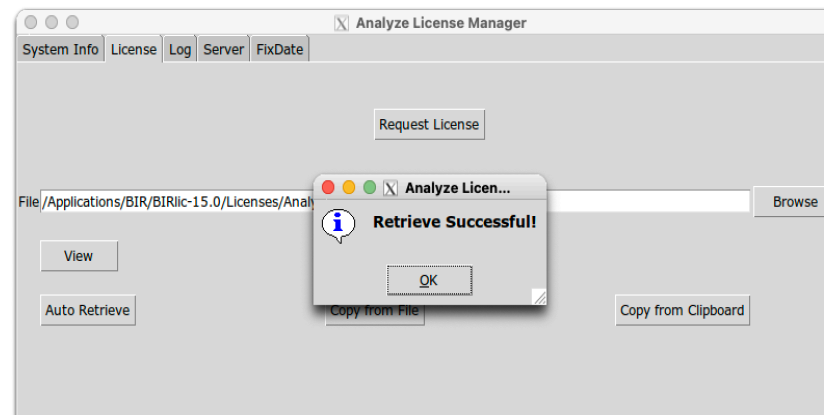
Analyze License Manager

System Info License Log Server FixDate

Request License

File /Applications/BIR/BIRlic-15.0/Licenses/Analy

Browse

View

Auto Retrieve

Copy from File

Copy from Clipboard

Analyze Licen...

Retrieve Successful!

OK